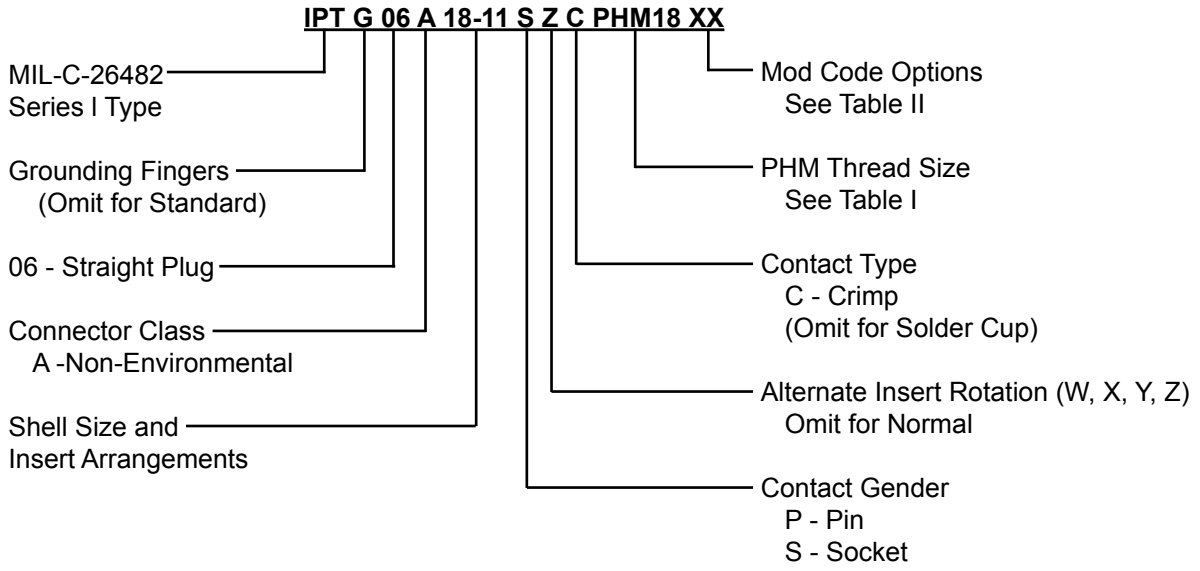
IPT G 06 A 18-11 S Z C PHM18 XX

MIL-C-26482
Series I Type

Grounding Fingers
(Omit for Standard)

06 - Straight Plug

Connector Class
A -Non-Environmental

Shell Size and
Insert Arrangements

Mod Code Options
See Table II

PHM Thread Size
See Table I

Contact Type
C - Crimp
(Omit for Solder Cup)

Alternate Insert Rotation (W, X, Y, Z)
Omit for Normal

Contact Gender
P - Pin
S - Socket